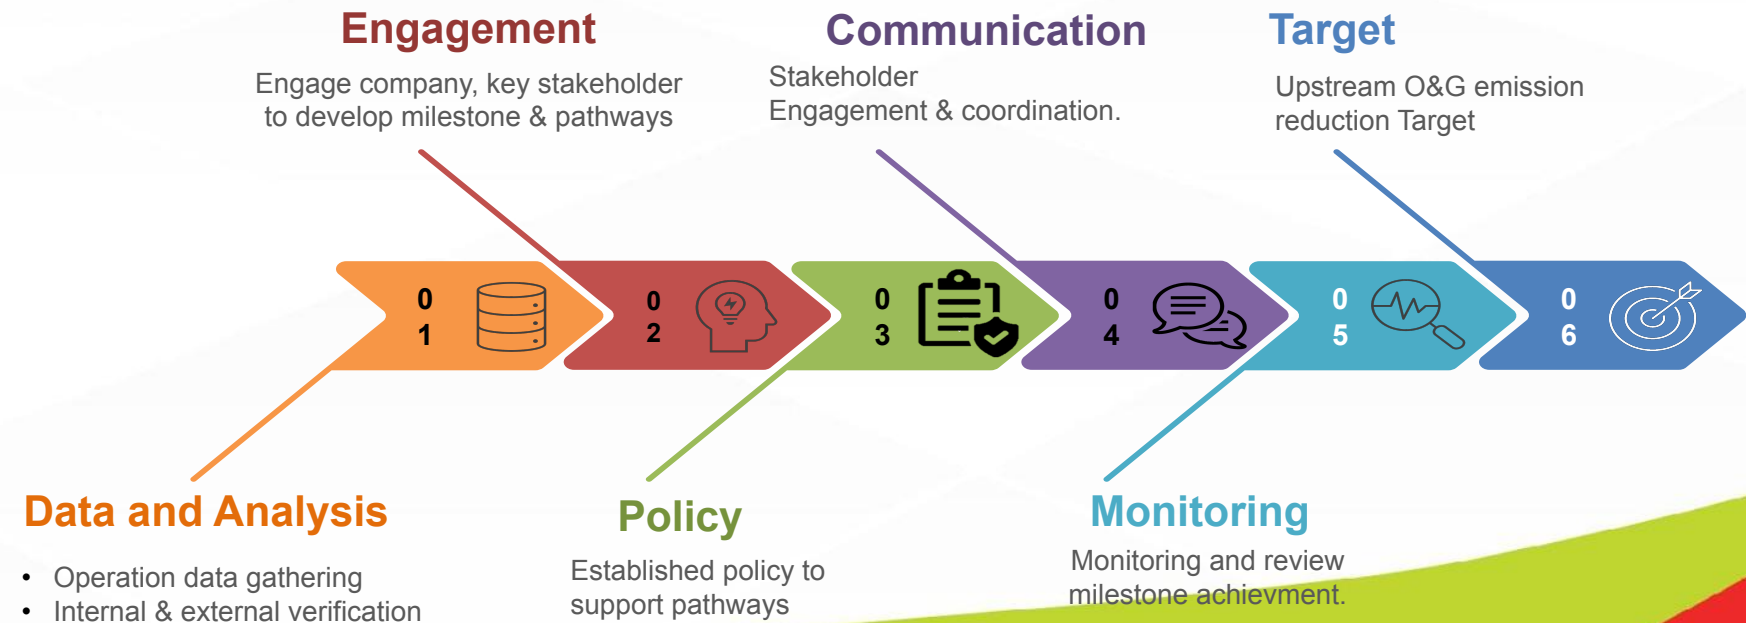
Engagement

Engage company, key stakeholder to develop milestone & pathways

Communication

Stakeholder Engagement & coordination.

Target

Upstream O&G emission reduction Target

0 1

0 2

0 3

0 4

0 5

0 6

Data and Analysis

• Operation data gathering
• Internal & external verification

Policy

Established policy to support pathways

Monitoring

Monitoring and review milestone achievment.